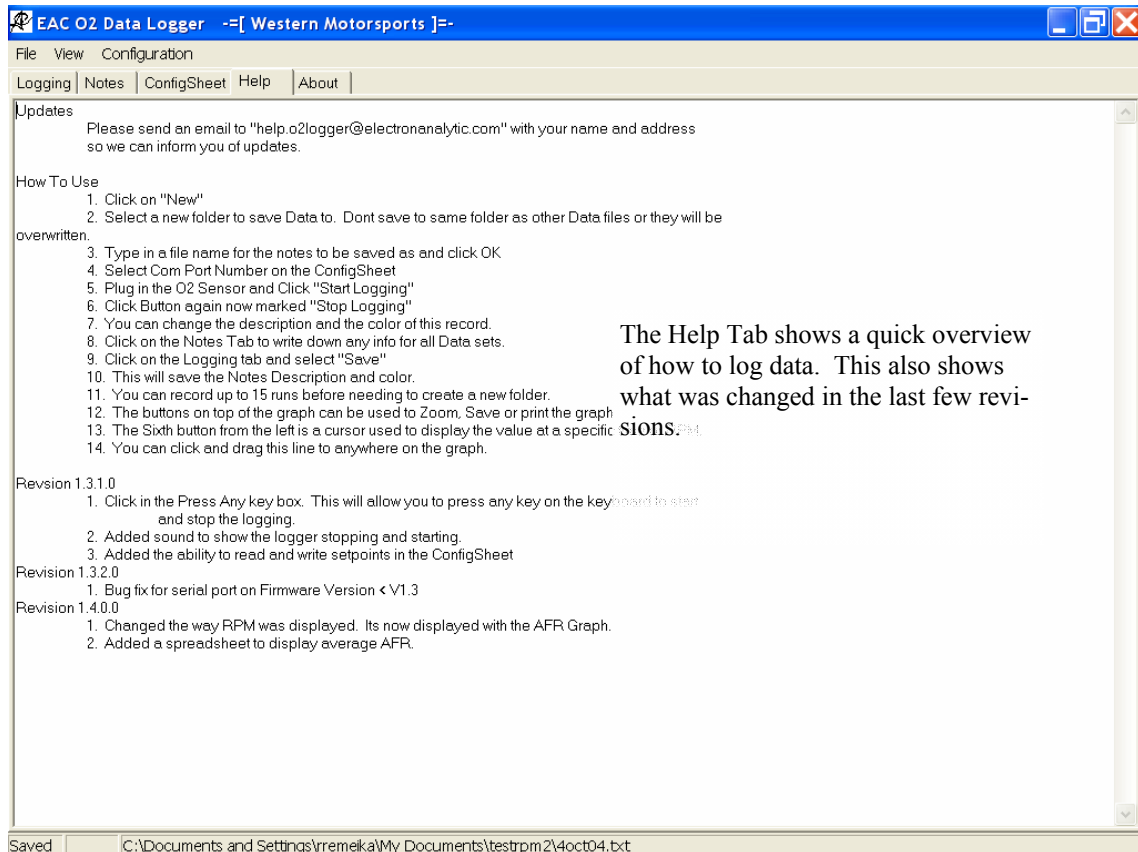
EAC O2 Data Logger -=[ Western Motorsports ]=-

File View Configuration

Logging | Notes | ConfigSheet | Help | About

Updates
Please send an email to "help.o2logger@electronanalytic.com" with your name and address so we can inform you of updates.

How To Use
1. Click on "New"
2. Select a new folder to save Data to. Dont save to same folder as other Data files or they will be overwritten.
3. Type in a file name for the notes to be saved as and click OK
4. Select Com Port Number on the ConfigSheet
5. Plug in the O2 Sensor and Click "Start Logging"
6. Click Button again now marked "Stop Logging"
7. You can change the description and the color of this record.
8. Click on the Notes Tab to write down any info for all Data sets.
9. Click on the Logging tab and select "Save"
10. This will save the Notes Description and color.
11. You can record up to 15 runs before needing to create a new folder.
12. The buttons on top of the graph can be used to Zoom, Save or print the graph
13. The Sixth button from the left is a cursor used to display the value at a specific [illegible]
14. You can click and drag this line to anywhere on the graph.

The Help Tab shows a quick overview of how to log data. This also shows what was changed in the last few revisions.

Revsion 1.3.1.0
1. Click in the Press Any key box. This will allow you to press any key on the key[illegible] and stop the logging.
2. Added sound to show the logger stopping and starting.
3. Added the ability to read and write setpoints in the ConfigSheet
Revision 1.3.2.0
1. Bug fix for serial port on Firmware Version < V1.3
Revision 1.4.0.0
1. Changed the way RPM was displayed. Its now displayed with the AFR Graph.
2. Added a spreadsheet to display average AFR.

Saved | C:\Documents and Settings\rremeika\My Documents\testrpm2\4oct04.txt